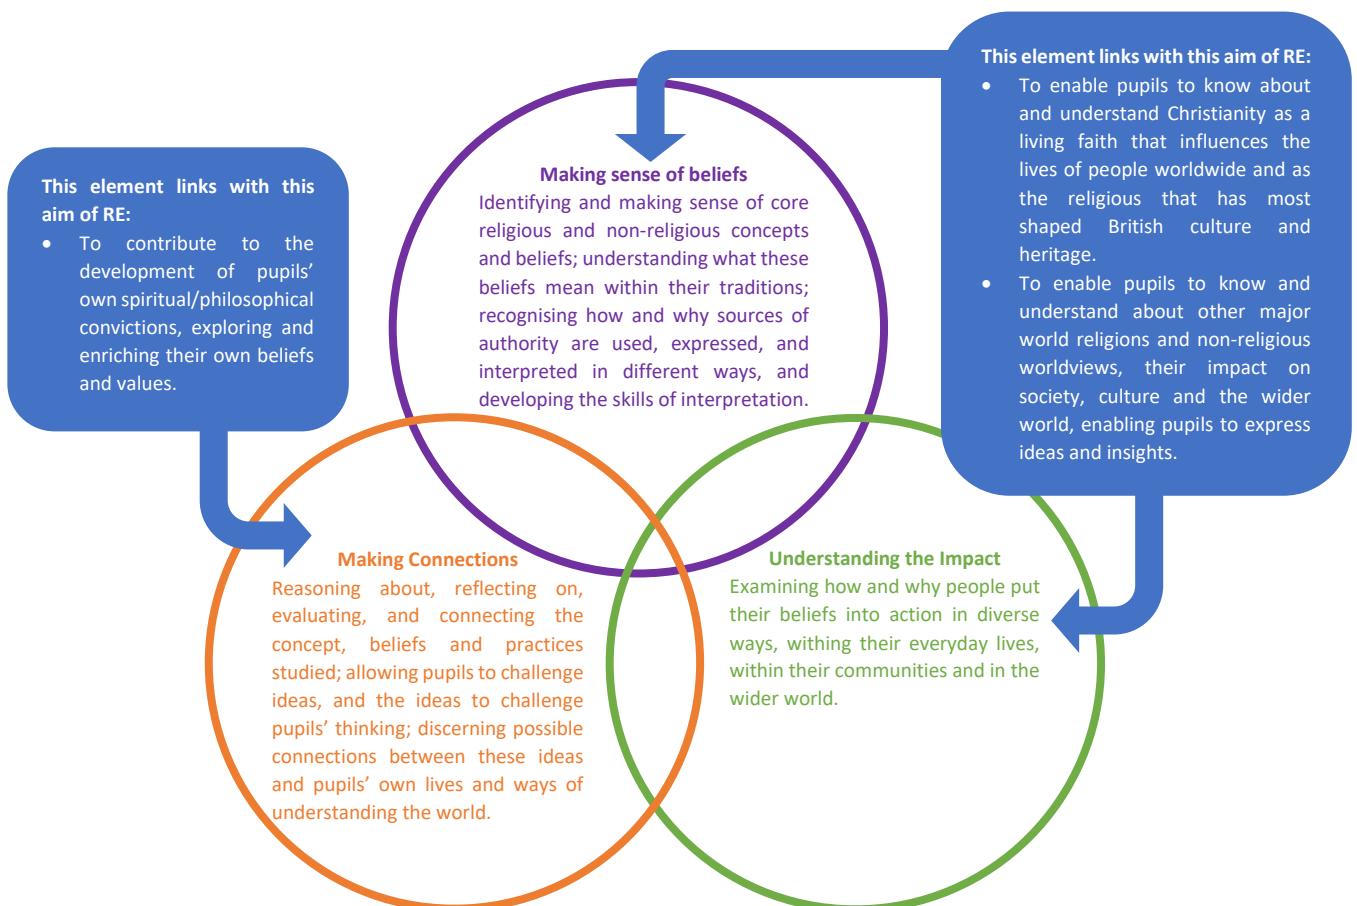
This element links with this aim of RE:
- To contribute to the development of pupils' own spiritual/philosophical convictions, exploring and enriching their own beliefs and values.

Making sense of beliefs
Identifying and making sense of core religious and non-religious concepts and beliefs; understanding what these beliefs mean within their traditions; recognising how and why sources of authority are used, expressed, and interpreted in different ways, and developing the skills of interpretation.

This element links with this aim of RE:
- To enable pupils to know about and understand Christianity as a living faith that influences the lives of people worldwide and as the religious that has most shaped British culture and heritage.
- To enable pupils to know and understand about other major world religions and non-religious worldviews, their impact on society, culture and the wider world, enabling pupils to express ideas and insights.

Making Connections
Reasoning about, reflecting on, evaluating, and connecting the concept, beliefs and practices studied; allowing pupils to challenge ideas, and the ideas to challenge pupils' thinking; discerning possible connections between these ideas and pupils' own lives and ways of understanding the world.

Understanding the Impact
Examining how and why people put their beliefs into action in diverse ways, withing their everyday lives, within their communities and in the wider world.